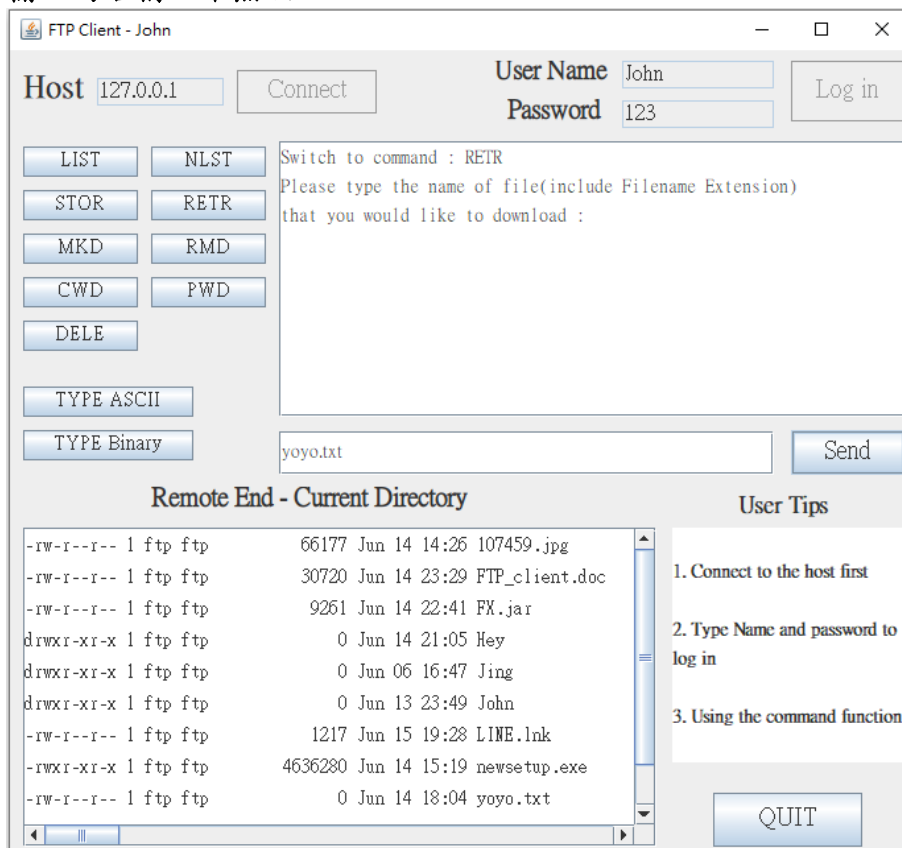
FTP Client - John

Host 127.0.0.1 Connect

User Name John
Password 123
Log in

LIST NLST
STOR RETR
MKD RMD
CWD PWD
DELE

TYPE ASCII
TYPE Binary

Switch to command : RETR
Please type the name of file(include Filename Extension) that you would like to download :

yoyo.txt
Send

Remote End - Current Directory

-rw-r--r-- 1 ftp ftp 66177 Jun 14 14:26 107459.jpg
-rw-r--r-- 1 ftp ftp 30720 Jun 14 23:29 FTP_client.doc
-rw-r--r-- 1 ftp ftp 9261 Jun 14 22:41 FX.jar
drwxr-xr-x 1 ftp ftp 0 Jun 14 21:05 Hey
drwxr-xr-x 1 ftp ftp 0 Jun 06 16:47 Jing
drwxr-xr-x 1 ftp ftp 0 Jun 13 23:49 John
-rw-r--r-- 1 ftp ftp 1217 Jun 15 19:28 LINE.lnk
-rwxr-xr-x 1 ftp ftp 4636280 Jun 14 15:19 newsetup.exe
-rw-r--r-- 1 ftp ftp 0 Jun 14 18:04 yoyo.txt

User Tips

1. Connect to the host first

2. Type Name and password to log in

3. Using the command function

QUIT